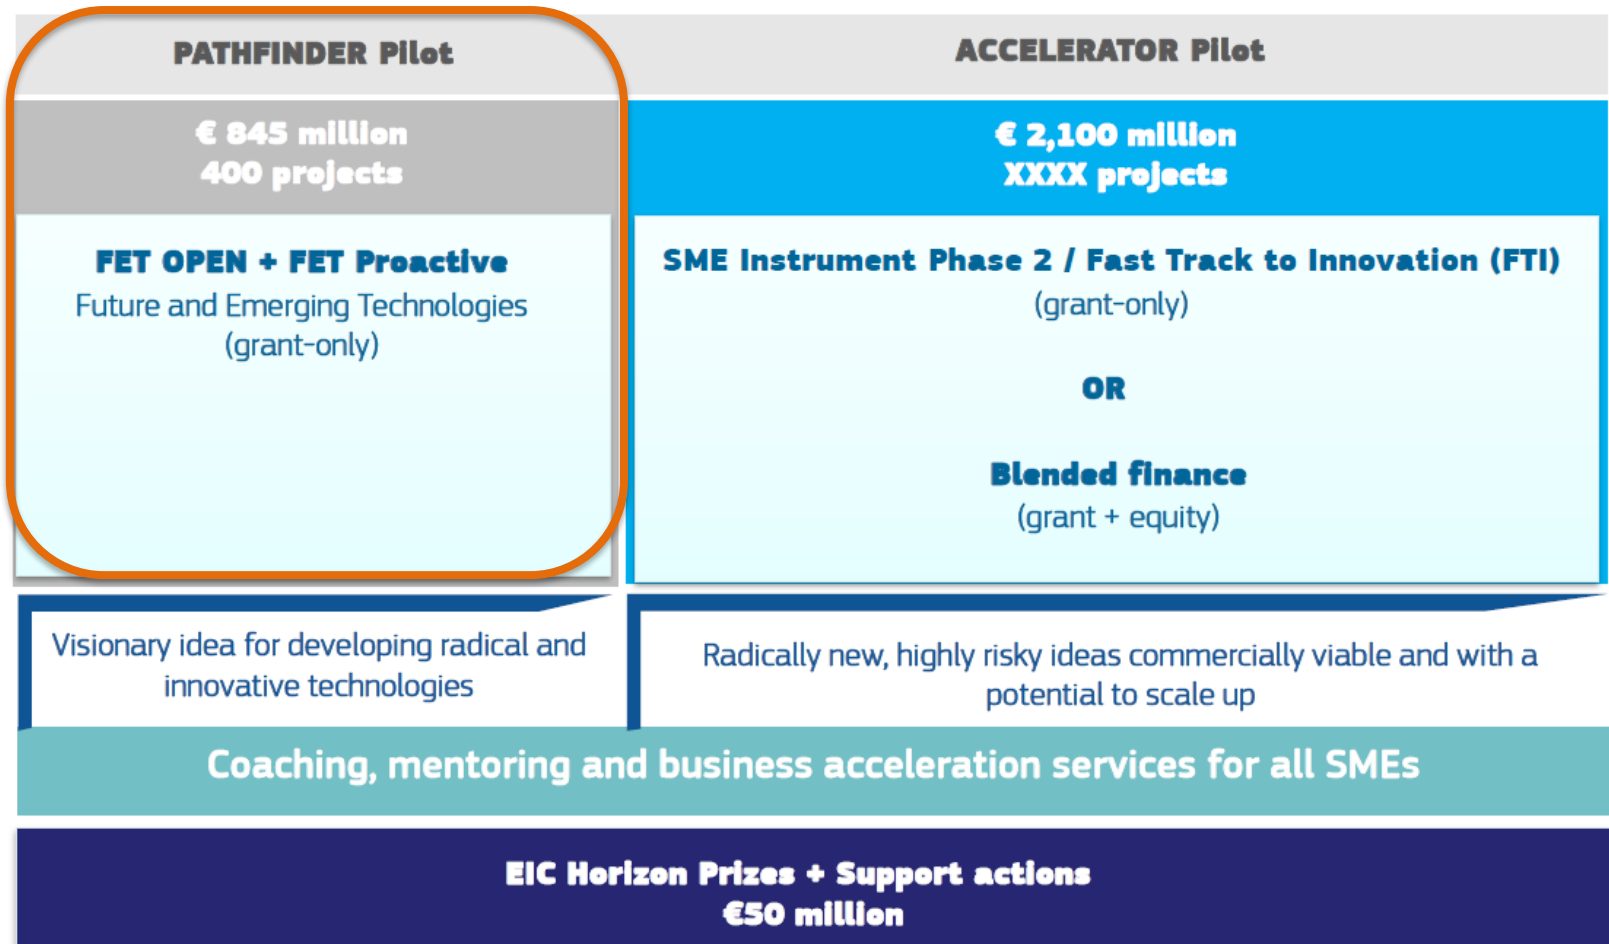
PATHFINDER Pilot

€ 845 million
400 projects

FET OPEN + FET Proactive
Future and Emerging Technologies
(grant-only)

ACCELERATOR Pilot

€ 2,100 million
XXXX projects

SME Instrument Phase 2 / Fast Track to Innovation (FTI)
(grant-only)

OR

Blended finance
(grant + equity)

Visionary idea for developing radical and innovative technologies

Radically new, highly risky ideas commercially viable and with a potential to scale up

Coaching, mentoring and business acceleration services for all SMEs

EIC Horizon Prizes + Support actions
€50 million